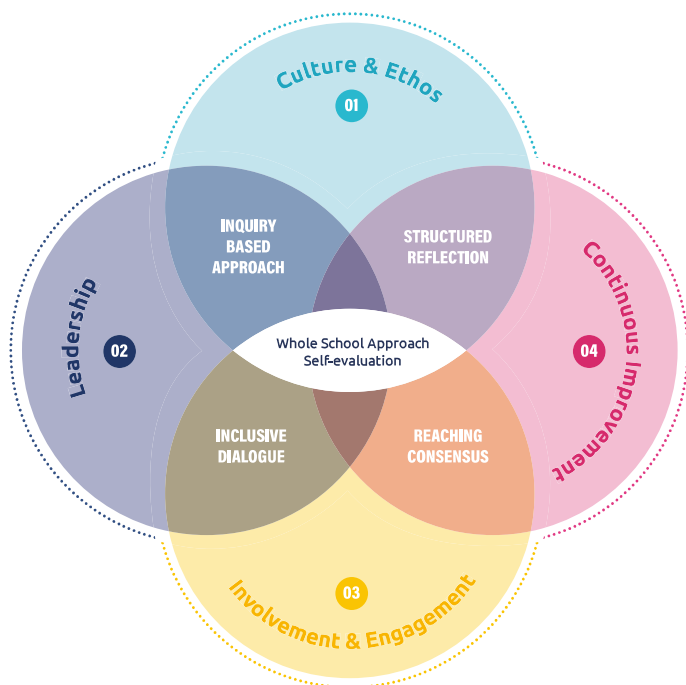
Culture & Ethos
01

Leadership
02

Continuous Improvement
04

Involvement & Engagement
03

INQUIRY BASED APPROACH

STRUCTURED REFLECTION

Whole School Approach
Self-evaluation

INCLUSIVE DIALOGUE

REACHING CONSENSUS